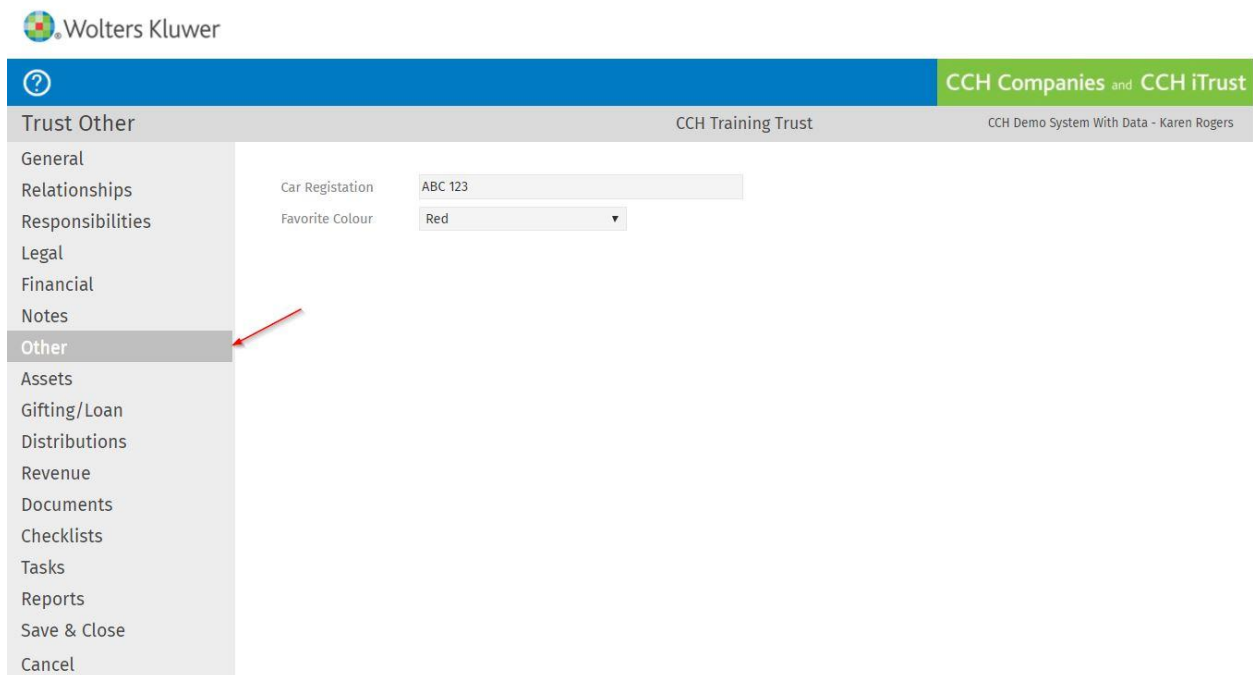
Wolters Kluwer

?

CCH Companies and CCH iTrust

Trust Other

CCH Training Trust

CCH Demo System With Data - Karen Rogers

General
Relationships
Responsibilities
Legal
Financial
Notes
Other
Assets
Gifting/Loan
Distributions
Revenue
Documents
Checklists
Tasks
Reports
Save & Close
Cancel

Car Registation ABC 123
Favorite Colour Red ▼